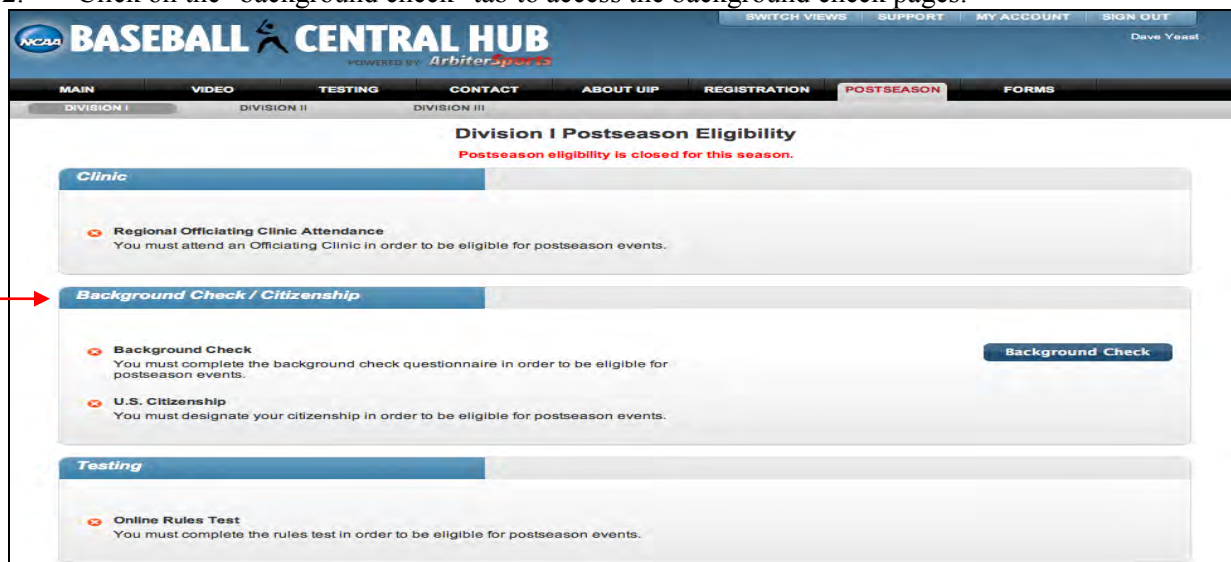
2. Click on the "background check" tab to access the background check pages.

SWITCH VIEWS | SUPPORT | MY ACCOUNT | SIGN OUT

NCAA BASEBALL CENTRAL HUB POWERED BY ArbiterSports

Dave Yeast

MAIN VIDEO TESTING CONTACT ABOUT UIP REGISTRATION POSTSEASON FORMS

DIVISION I DIVISION II DIVISION III

Division I Postseason Eligibility

Postseason eligibility is closed for this season.

Clinic

Regional Officiating Clinic Attendance
You must attend an Officiating Clinic in order to be eligible for postseason events.

Background Check / Citizenship

Background Check
You must complete the background check questionnaire in order to be eligible for postseason events.

Background Check

U.S. Citizenship
You must designate your citizenship in order to be eligible for postseason events.

Testing

Online Rules Test
You must complete the rules test in order to be eligible for postseason events.